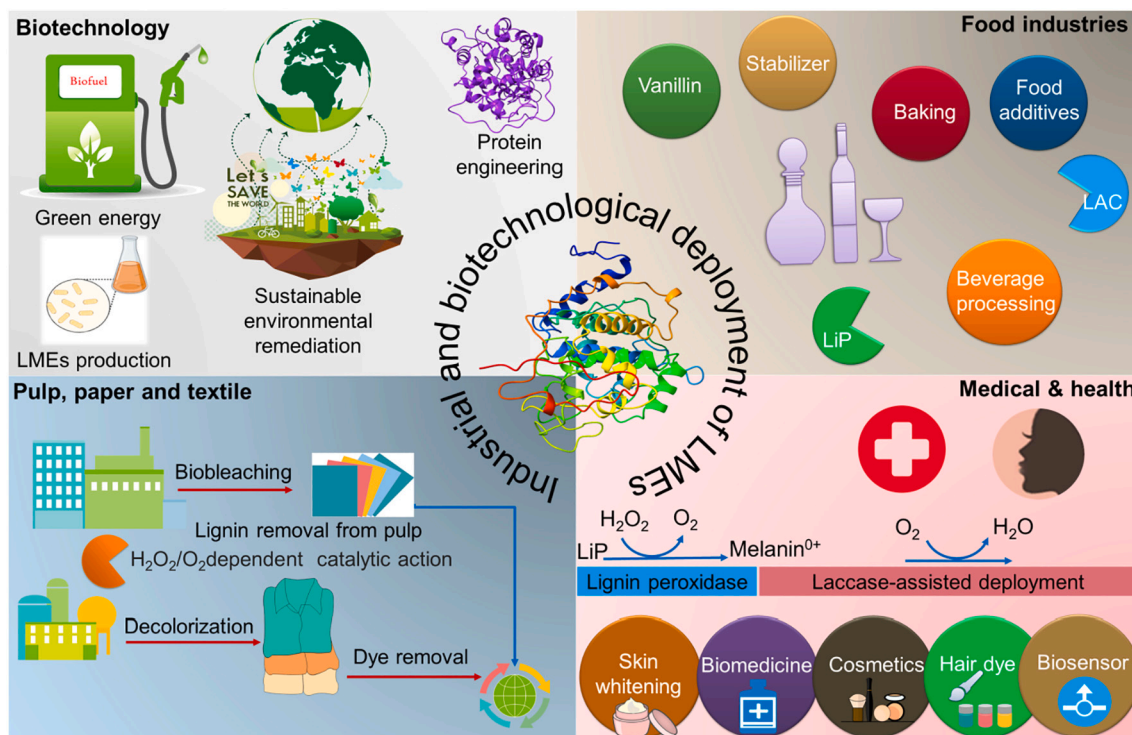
Biotechnology

Biofuel

Green energy

LMEs production

Let's SAVE THE WORLD

Sustainable environmental remediation

Protein engineering

Food industries

Vanillin

Stabilizer

Baking

Food additives

LAC

Beverage processing

LiP

Industrial and biotechnological deployment of LMEs

Pulp, paper and textile

Biobleaching

Lignin removal from pulp

$H_2O_2/O_2$dependent catalytic action

Decolorization

Dye removal

Medical & health

$H_2O_2$ $O_2$

LiP

Melanin$^{0+}$

$O_2$ $H_2O$

Lignin peroxidase

Laccase-assisted deployment

Skin whitening

Biomedicine

Cosmetics

Hair dye

Biosensor